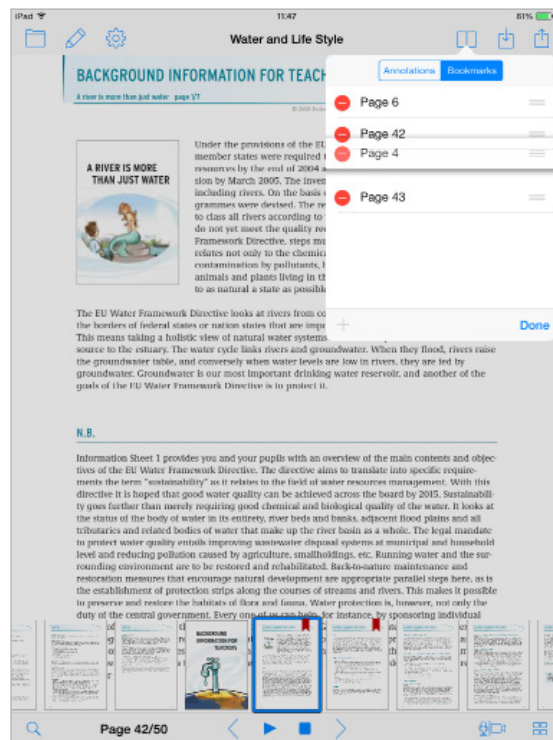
iPad 11:47 81%

Water and Life Style

BACKGROUND INFORMATION FOR TEACH

A river is more than just water page 1/7

Annotations Bookmarks

Page 6

Page 42

Page 4

Page 43

+ Done

A RIVER IS MORE THAN JUST WATER

Under the provisions of the EU member states were required resources by the end of 2004 a sion by March 2005. The inven including rivers. On the basis grammes were devised. The re to class all rivers according to do not yet meet the quality re Framework Directive, steps mu relates not only to the chemic contamination by pollutants, animals and plants living in th to as natural a state as possib

The EU Water Framework Directive looks at rivers from co the borders of federal states or nation states that are imp This means taking a holistic view of natural water systems source to the estuary. The water cycle links rivers and groundwater. When they flood, rivers raise the groundwater table, and conversely when water levels are low in rivers, they are fed by groundwater. Groundwater is our most important drinking water reservoir, and another of the goals of the EU Water Framework Directive is to protect it.

N.B.

Information Sheet 1 provides you and your pupils with an overview of the main contents and objectives of the EU Water Framework Directive. The directive aims to translate into specific requirements the term "sustainability" as it relates to the field of water resources management. With this directive it is hoped that good water quality can be achieved across the board by 2015. Sustainability goes further than merely requiring good chemical and biological quality of the water. It looks at the status of the body of water in its entirety, river beds and banks, adjacent flood plains and all tributaries and related bodies of water that make up the river basin as a whole. The legal mandate to protect water quality entails improving wastewater disposal systems at municipal and household level and reducing pollution caused by agriculture, smallholdings, etc. Running water and the surrounding environment are to be restored and rehabilitated. Back-to-nature maintenance and restoration measures that encourage natural development are appropriate parallel steps here, as is the establishment of protection strips along the courses of streams and rivers. This makes it possible to preserve and restore the habitats of flora and fauna. Water protection is, however, not only the duty of the central government. Every one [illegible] for instance, by sponsoring individual

BACKGROUND INFORMATION FOR TEACHERS

Page 42/50